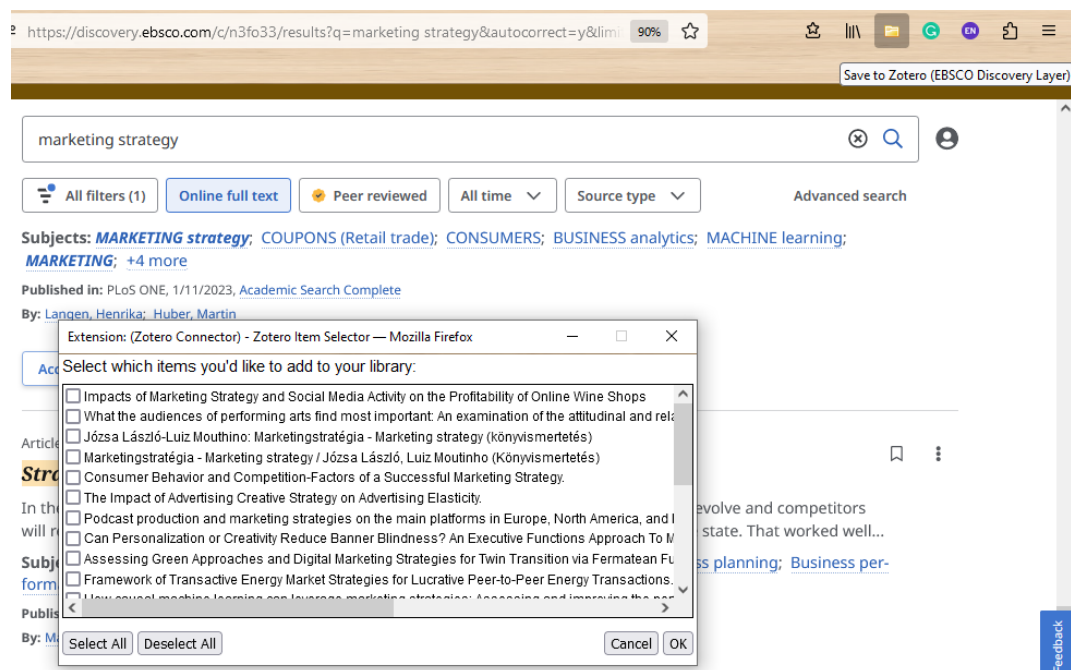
https://discovery.ebsco.com/c/n3fo33/results?q=marketing strategy&autocorrect=y&limi 90%

Save to Zotero (EBSCO Discovery Layer)

marketing strategy

All filters (1) Online full text Peer reviewed All time Source type Advanced search

Subjects: MARKETING strategy; COUPONS (Retail trade); CONSUMERS; BUSINESS analytics; MACHINE learning; MARKETING; +4 more

Published in: PLoS ONE, 1/11/2023, Academic Search Complete

By: Langen, Henrika; Huber, Martin

Acc

Article

Stra

In th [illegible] evolve and competitors will r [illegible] state. That worked well...

Subj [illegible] s planning; Business perform

Publis

By: M

Extension: (Zotero Connector) - Zotero Item Selector — Mozilla Firefox

Select which items you'd like to add to your library:

Impacts of Marketing Strategy and Social Media Activity on the Profitability of Online Wine Shops
What the audiences of performing arts find most important: An examination of the attitudinal and rela
Józsa László-Luiz Mouthino: Marketingstratégia - Marketing strategy (könyvismertetés)
Marketingstratégia - Marketing strategy / Józsa László, Luiz Moutinho (Könyvismertetés)
Consumer Behavior and Competition-Factors of a Successful Marketing Strategy.
The Impact of Advertising Creative Strategy on Advertising Elasticity.
Podcast production and marketing strategies on the main platforms in Europe, North America, and l
Can Personalization or Creativity Reduce Banner Blindness? An Executive Functions Approach To M
Assessing Green Approaches and Digital Marketing Strategies for Twin Transition via Fermatean Fu
Framework of Transactive Energy Market Strategies for Lucrative Peer-to-Peer Energy Transactions.
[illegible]

Select All Deselect All Cancel OK

Feedback